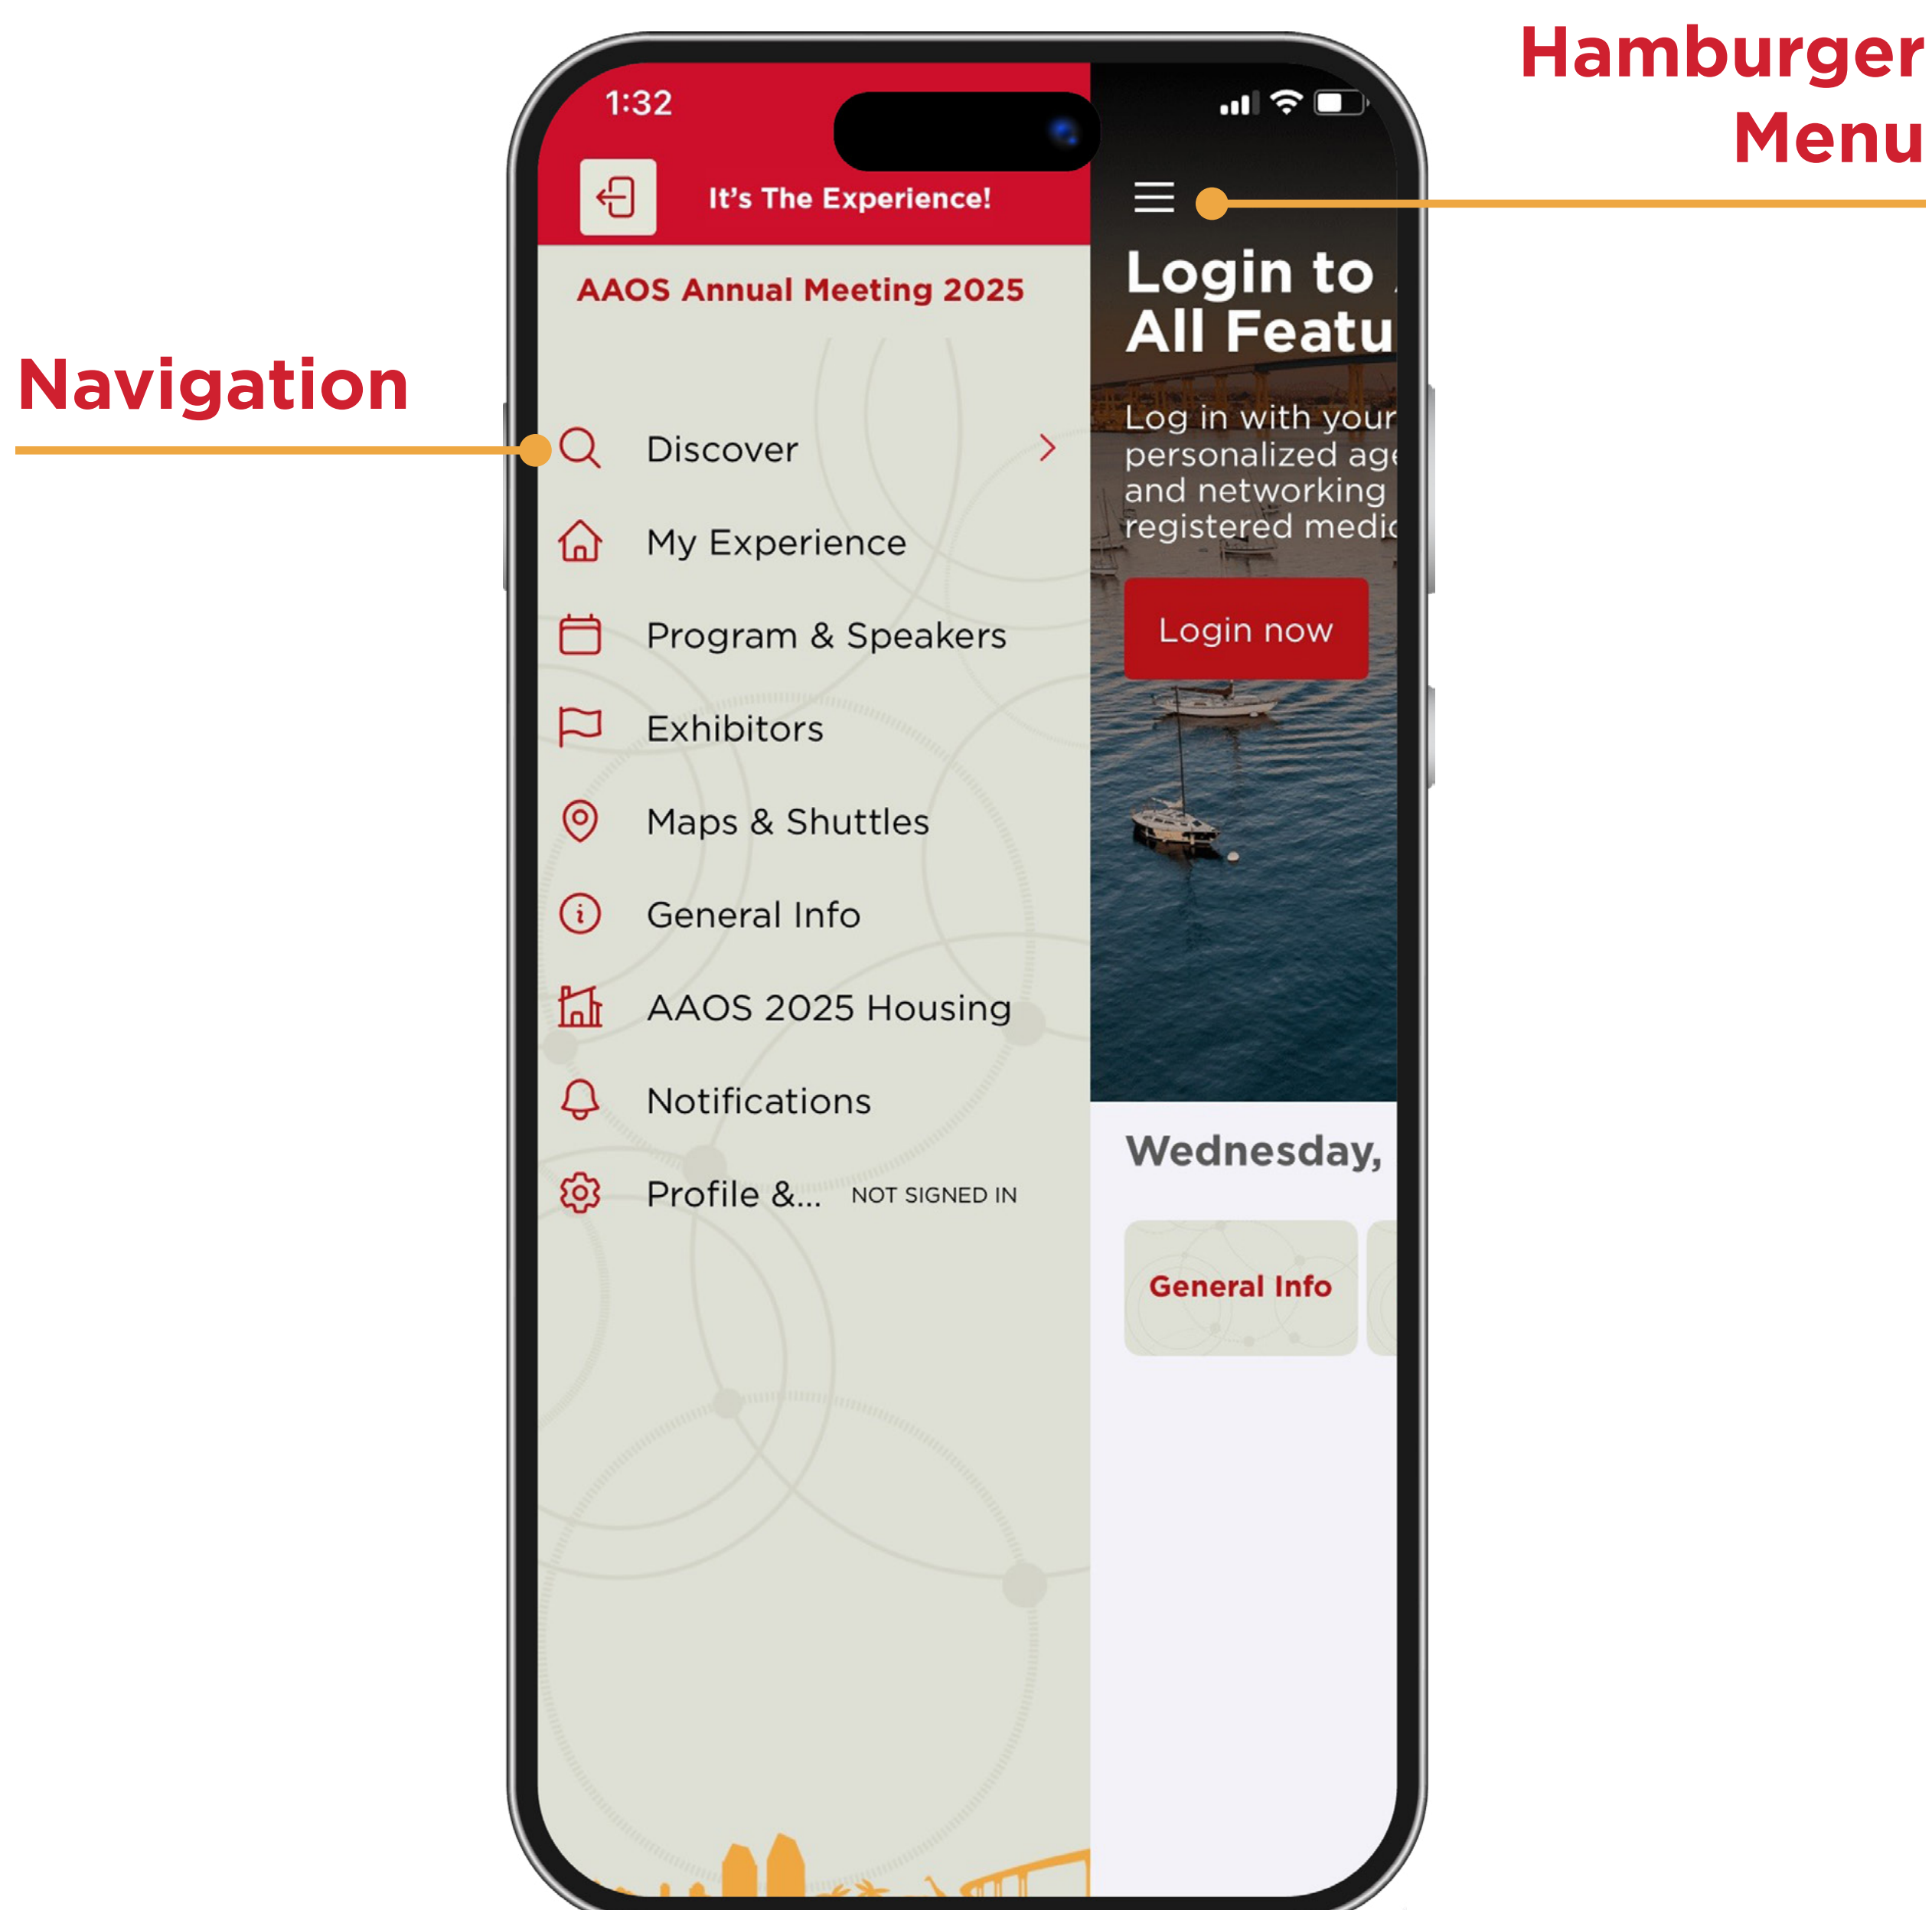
Hamburger Menu

Navigation

1:32

It's The Experience!

AAOS Annual Meeting 2025

Discover

My Experience

Program & Speakers

Exhibitors

Maps & Shuttles

General Info

AAOS 2025 Housing

Notifications

Profile &... NOT SIGNED IN

Login to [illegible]
All Featu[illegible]

Log in with your personalized age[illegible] and networking registered medi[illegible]

Login now

Wednesday,

General Info